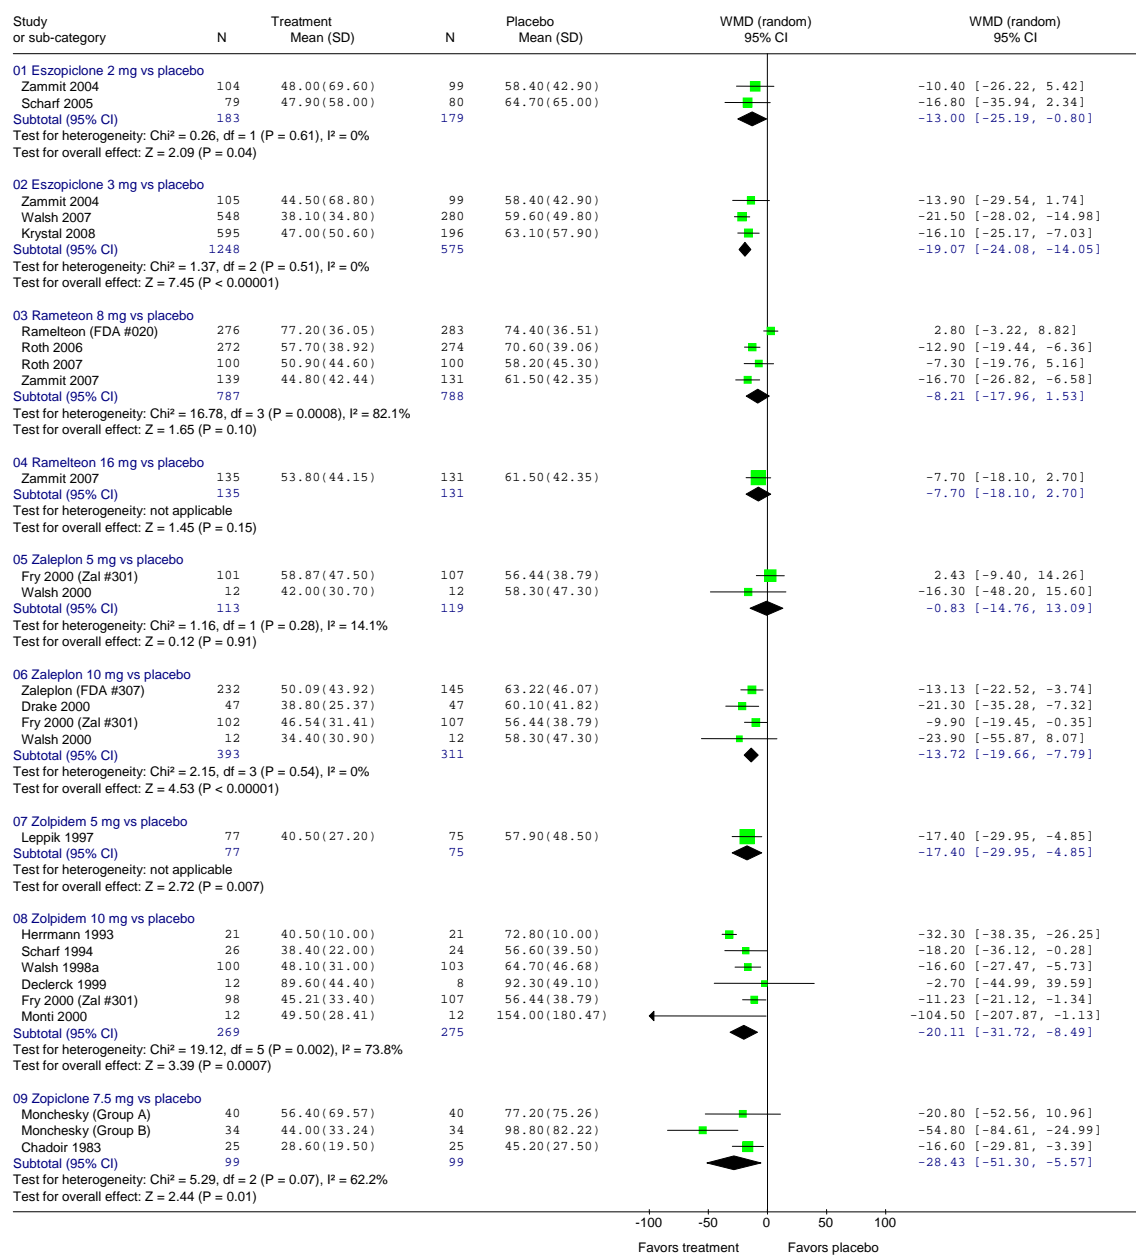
| Study or sub-category | N | Treatment Mean (SD) | N | Placebo Mean (SD) | WMD (random) 95% CI | WMD (random) 95% CI |
|---|---|---|---|---|---|---|
| 01 Eszopiclone 2 mg vs placebo | | | | | | |
| Zammit 2004 | 104 | 48.00(69.60) | 99 | 58.40(42.90) | | -10.40 [-26.22, 5.42] |
| Scharf 2005 | 79 | 47.90(58.00) | 80 | 64.70(65.00) | | -16.80 [-35.94, 2.34] |
| Subtotal (95% CI) | 183 | | 179 | | | -13.00 [-25.19, -0.80] |
| Test for heterogeneity: Chi² = 0.26, df = 1 (P = 0.61), I² = 0% | | | | | | |
| Test for overall effect: Z = 2.09 (P = 0.04) | | | | | | |
| 02 Eszopiclone 3 mg vs placebo | | | | | | |
| Zammit 2004 | 105 | 44.50(68.80) | 99 | 58.40(42.90) | | -13.90 [-29.54, 1.74] |
| Walsh 2007 | 548 | 38.10(34.80) | 280 | 59.60(49.80) | | -21.50 [-28.02, -14.98] |
| Krystal 2008 | 595 | 47.00(50.60) | 196 | 63.10(57.90) | | -16.10 [-25.17, -7.03] |
| Subtotal (95% CI) | 1248 | | 575 | | | -19.07 [-24.08, -14.05] |
| Test for heterogeneity: Chi² = 1.37, df = 2 (P = 0.51), I² = 0% | | | | | | |
| Test for overall effect: Z = 7.45 (P < 0.00001) | | | | | | |
| 03 Rameteon 8 mg vs placebo | | | | | | |
| Ramelteon (FDA #020) | 276 | 77.20(36.05) | 283 | 74.40(36.51) | | 2.80 [-3.22, 8.82] |
| Roth 2006 | 272 | 57.70(38.92) | 274 | 70.60(39.06) | | -12.90 [-19.44, -6.36] |
| Roth 2007 | 100 | 50.90(44.60) | 100 | 58.20(45.30) | | -7.30 [-19.76, 5.16] |
| Zammit 2007 | 139 | 44.80(42.44) | 131 | 61.50(42.35) | | -16.70 [-26.82, -6.58] |
| Subtotal (95% CI) | 787 | | 788 | | | -8.21 [-17.96, 1.53] |
| Test for heterogeneity: Chi² = 16.78, df = 3 (P = 0.0008), I² = 82.1% | | | | | | |
| Test for overall effect: Z = 1.65 (P = 0.10) | | | | | | |
| 04 Ramelteon 16 mg vs placebo | | | | | | |
| Zammit 2007 | 135 | 53.80(44.15) | 131 | 61.50(42.35) | | -7.70 [-18.10, 2.70] |
| Subtotal (95% CI) | 135 | | 131 | | | -7.70 [-18.10, 2.70] |
| Test for heterogeneity: not applicable | | | | | | |
| Test for overall effect: Z = 1.45 (P = 0.15) | | | | | | |
| 05 Zaleplon 5 mg vs placebo | | | | | | |
| Fry 2000 (Zal #301) | 101 | 58.87(47.50) | 107 | 56.44(38.79) | | 2.43 [-9.40, 14.26] |
| Walsh 2000 | 12 | 42.00(30.70) | 12 | 58.30(47.30) | | -16.30 [-48.20, 15.60] |
| Subtotal (95% CI) | 113 | | 119 | | | -0.83 [-14.76, 13.09] |
| Test for heterogeneity: Chi² = 1.16, df = 1 (P = 0.28), I² = 14.1% | | | | | | |
| Test for overall effect: Z = 0.12 (P = 0.91) | | | | | | |
| 06 Zaleplon 10 mg vs placebo | | | | | | |
| Zaleplon (FDA #307) | 232 | 50.09(43.92) | 145 | 63.22(46.07) | | -13.13 [-22.52, -3.74] |
| Drake 2000 | 47 | 38.80(25.37) | 47 | 60.10(41.82) | | -21.30 [-35.28, -7.32] |
| Fry 2000 (Zal #301) | 102 | 46.54(31.41) | 107 | 56.44(38.79) | | -9.90 [-19.45, -0.35] |
| Walsh 2000 | 12 | 34.40(30.90) | 12 | 58.30(47.30) | | -23.90 [-55.87, 8.07] |
| Subtotal (95% CI) | 393 | | 311 | | | -13.72 [-19.66, -7.79] |
| Test for heterogeneity: Chi² = 2.15, df = 3 (P = 0.54), I² = 0% | | | | | | |
| Test for overall effect: Z = 4.53 (P < 0.00001) | | | | | | |
| 07 Zolpidem 5 mg vs placebo | | | | | | |
| Leppik 1997 | 77 | 40.50(27.20) | 75 | 57.90(48.50) | | -17.40 [-29.95, -4.85] |
| Subtotal (95% CI) | 77 | | 75 | | | -17.40 [-29.95, -4.85] |
| Test for heterogeneity: not applicable | | | | | | |
| Test for overall effect: Z = 2.72 (P = 0.007) | | | | | | |
| 08 Zolpidem 10 mg vs placebo | | | | | | |
| Herrmann 1993 | 21 | 40.50(10.00) | 21 | 72.80(10.00) | | -32.30 [-38.35, -26.25] |
| Scharf 1994 | 26 | 38.40(22.00) | 24 | 56.60(39.50) | | -18.20 [-36.12, -0.28] |
| Walsh 1998a | 100 | 48.10(31.00) | 103 | 64.70(46.68) | | -16.60 [-27.47, -5.73] |
| Declerck 1999 | 12 | 89.60(44.40) | 8 | 92.30(49.10) | | -2.70 [-44.99, 39.59] |
| Fry 2000 (Zal #301) | 98 | 45.21(33.40) | 107 | 56.44(38.79) | | -11.23 [-21.12, -1.34] |
| Monti 2000 | 12 | 49.50(28.41) | 12 | 154.00(180.47) | | -104.50 [-207.87, -1.13] |
| Subtotal (95% CI) | 269 | | 275 | | | -20.11 [-31.72, -8.49] |
| Test for heterogeneity: Chi² = 19.12, df = 5 (P = 0.002), I² = 73.8% | | | | | | |
| Test for overall effect: Z = 3.39 (P = 0.0007) | | | | | | |
| 09 Zopiclone 7.5 mg vs placebo | | | | | | |
| Monchesky (Group A) | 40 | 56.40(69.57) | 40 | 77.20(75.26) | | -20.80 [-52.56, 10.96] |
| Monchesky (Group B) | 34 | 44.00(33.24) | 34 | 98.80(82.22) | | -54.80 [-84.61, -24.99] |
| Chadoir 1983 | 25 | 28.60(19.50) | 25 | 45.20(27.50) | | -16.60 [-29.81, -3.39] |
| Subtotal (95% CI) | 99 | | 99 | | | -28.43 [-51.30, -5.57] |
| Test for heterogeneity: Chi² = 5.29, df = 2 (P = 0.07), I² = 62.2% | | | | | | |
| Test for overall effect: Z = 2.44 (P = 0.01) | | | | | | |

-100 -50 0 50 100

Favors treatment Favors placebo